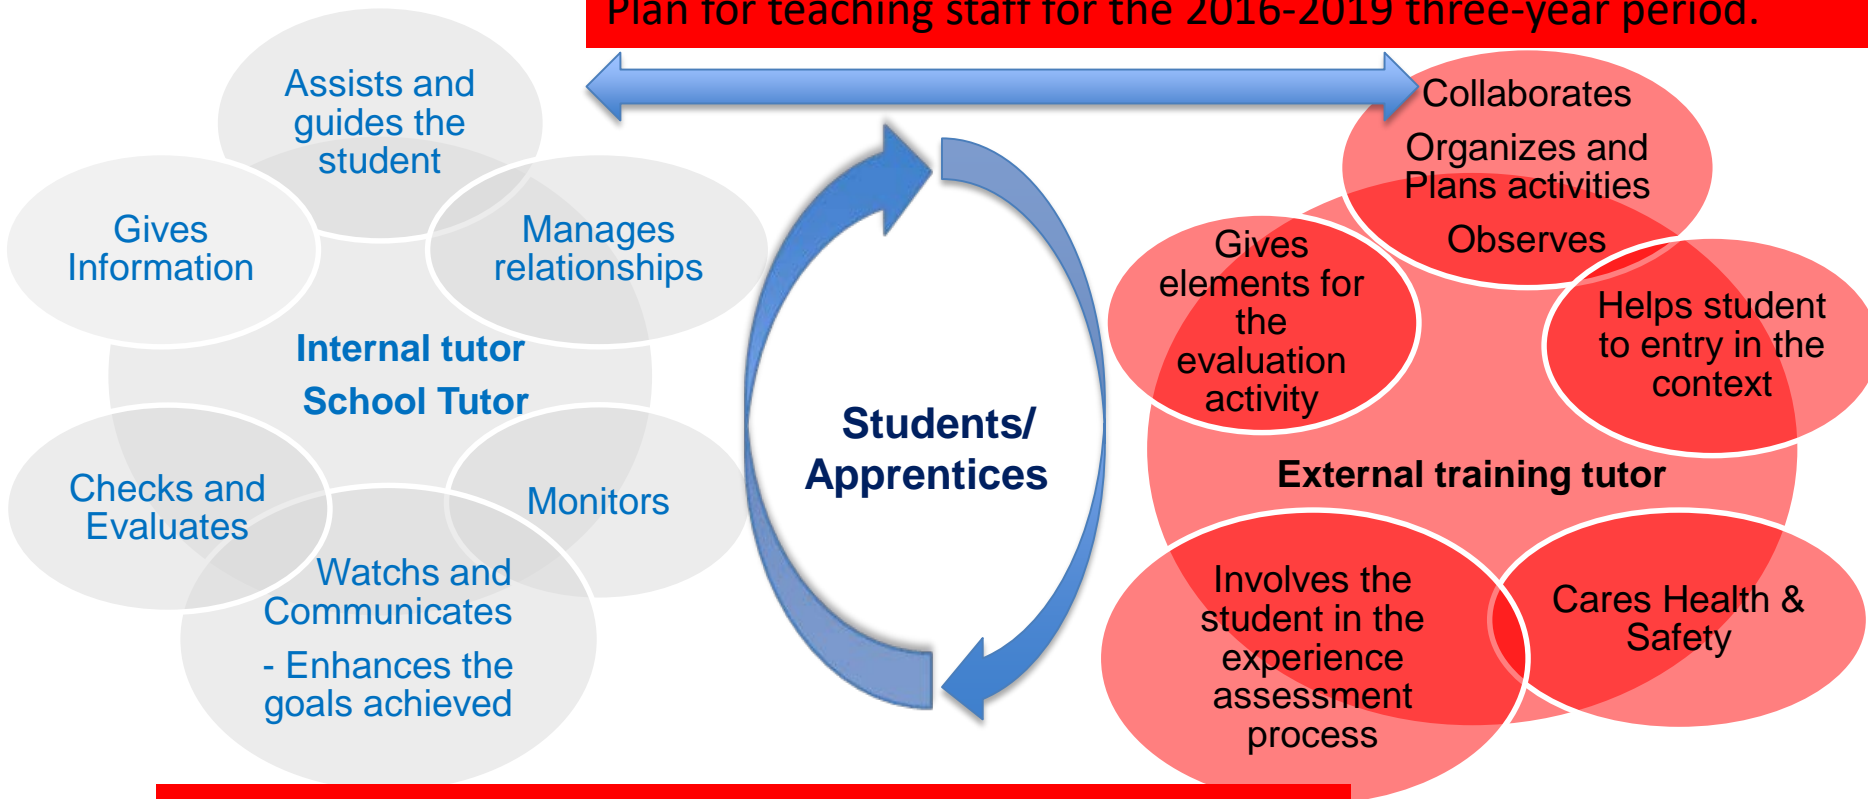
Plan for teaching staff for the 2016-2019 three-year period.

Assists and guides the student

Gives Information

Manages relationships

Internal tutor

School Tutor

Checks and Evaluates

Monitors

Watchs and Communicates

- Enhances the goals achieved

Students/ Apprentices

Collaborates

Organizes and Plans activities

Observes

Gives elements for the evaluation activity

Helps student to entry in the context

External training tutor

Involves the student in the experience assessment process

Cares Health & Safety